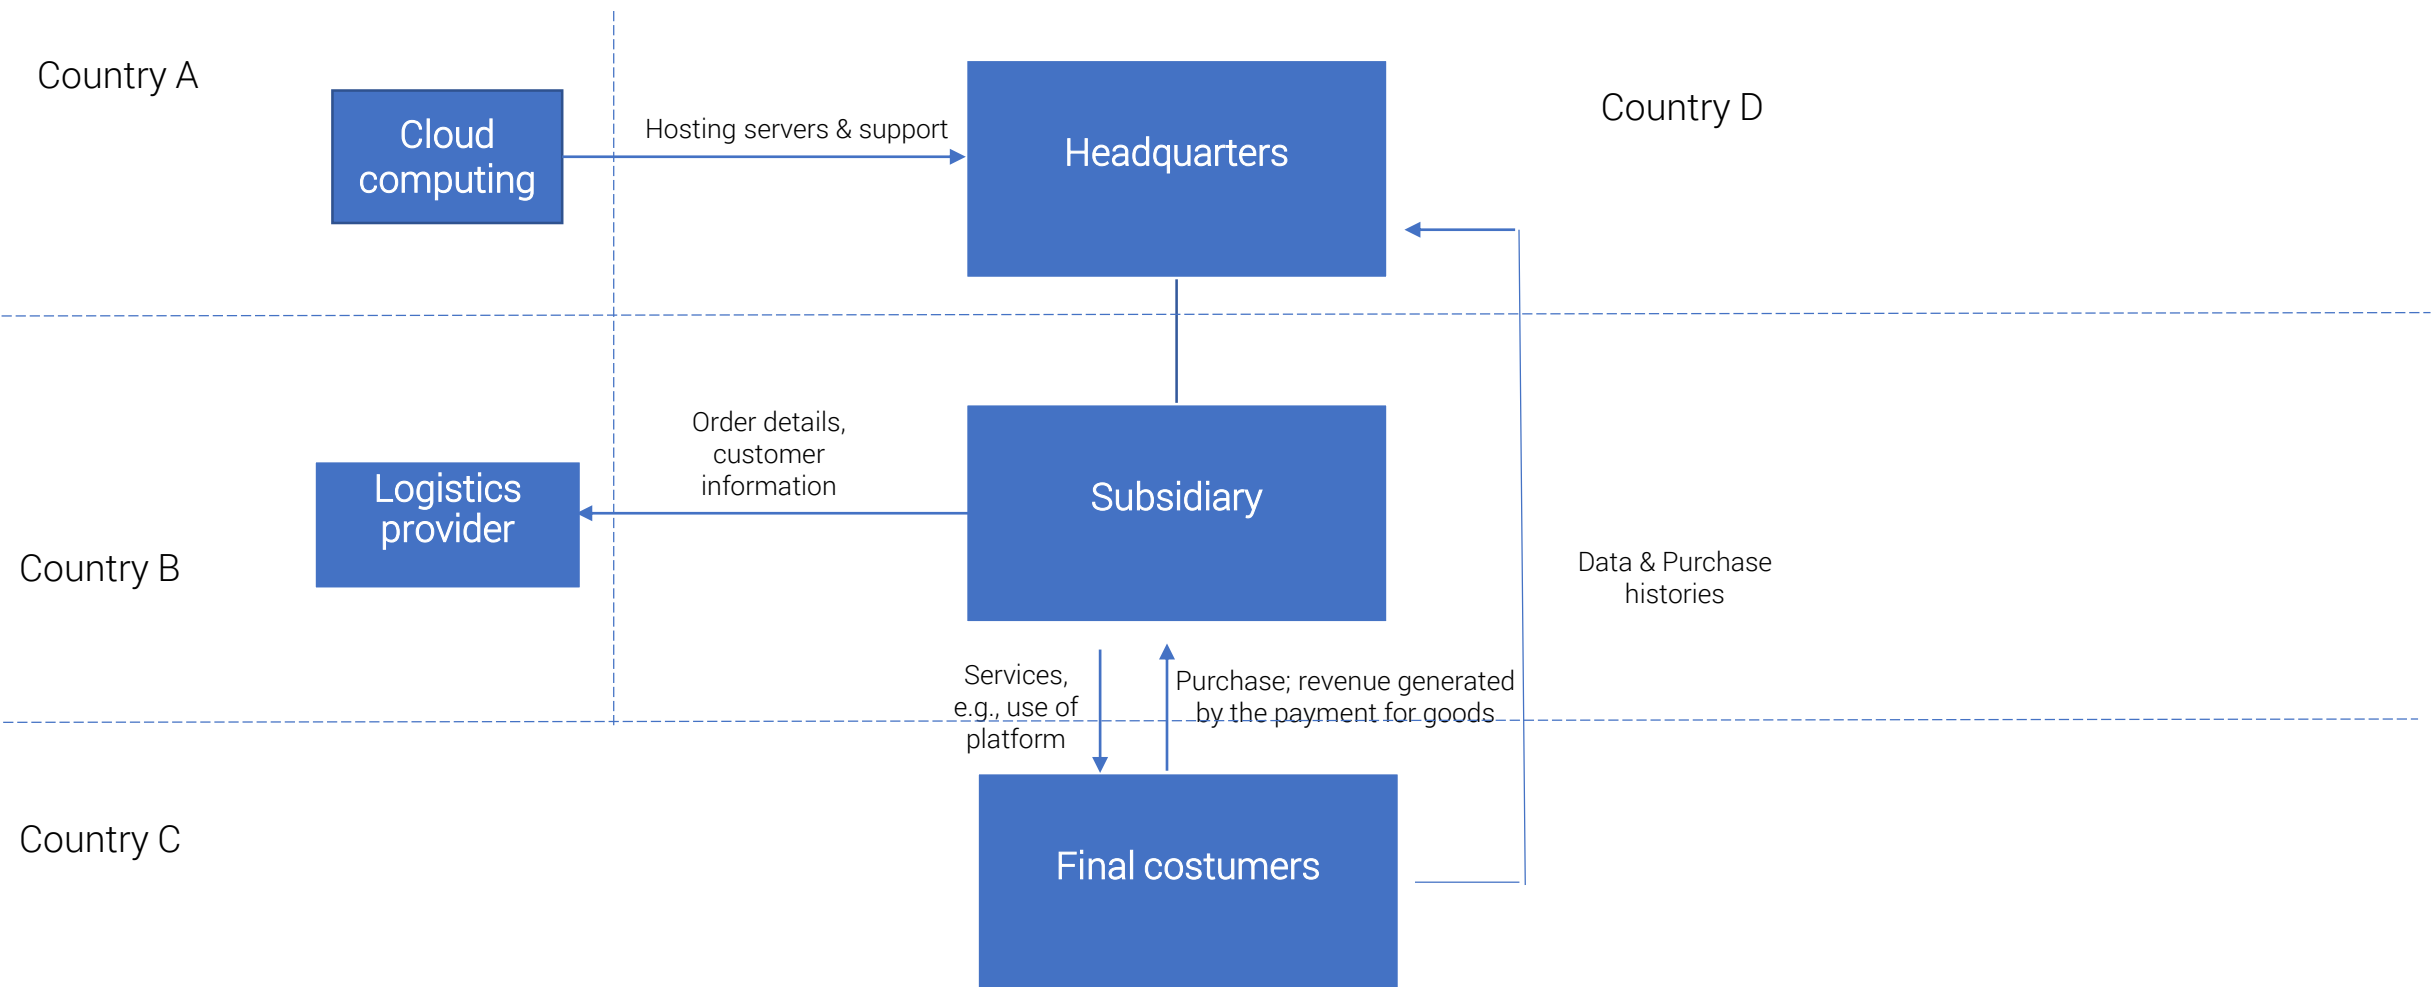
Country A

Cloud computing

Hosting servers & support

Headquarters

Country D

Order details, customer information

Logistics provider

Subsidiary

Data & Purchase histories

Country B

Services, e.g., use of platform

Purchase; revenue generated by the payment for goods

Country C

Final costumers